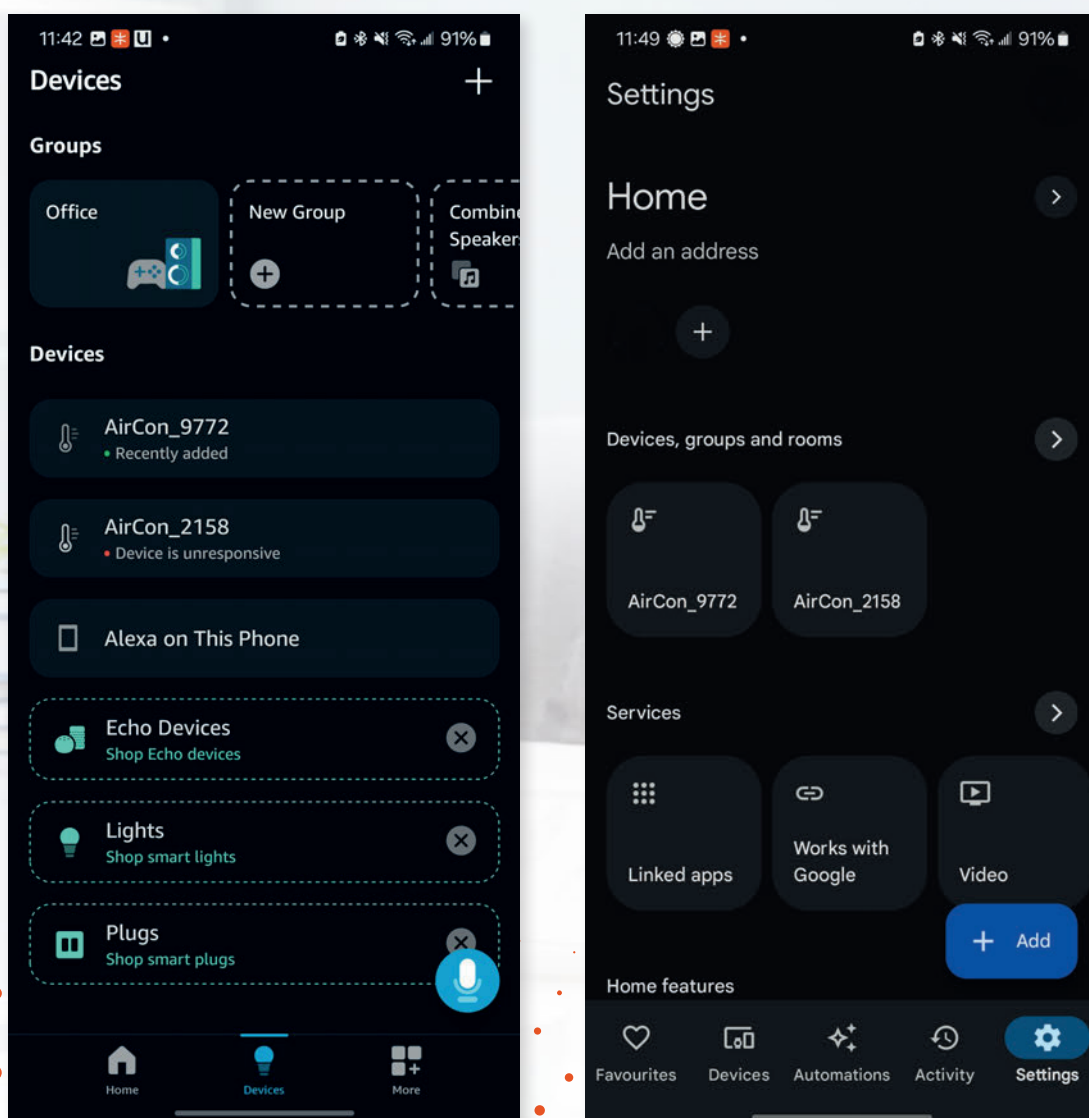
11:42 • 91%

Devices +

Groups

Office

New Group

Combin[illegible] Speaker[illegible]

Devices

AirCon_9772
• Recently added

AirCon_2158
• Device is unresponsive

Alexa on This Phone

Echo Devices
Shop Echo devices

Lights
Shop smart lights

Plugs
Shop smart plugs

Home Devices More

11:49 • 91%

Settings

Home

Add an address

Devices, groups and rooms

AirCon_9772

AirCon_2158

Services

Linked apps

Works with Google

Video

+ Add

Home features

Favourites Devices Automations Activity Settings